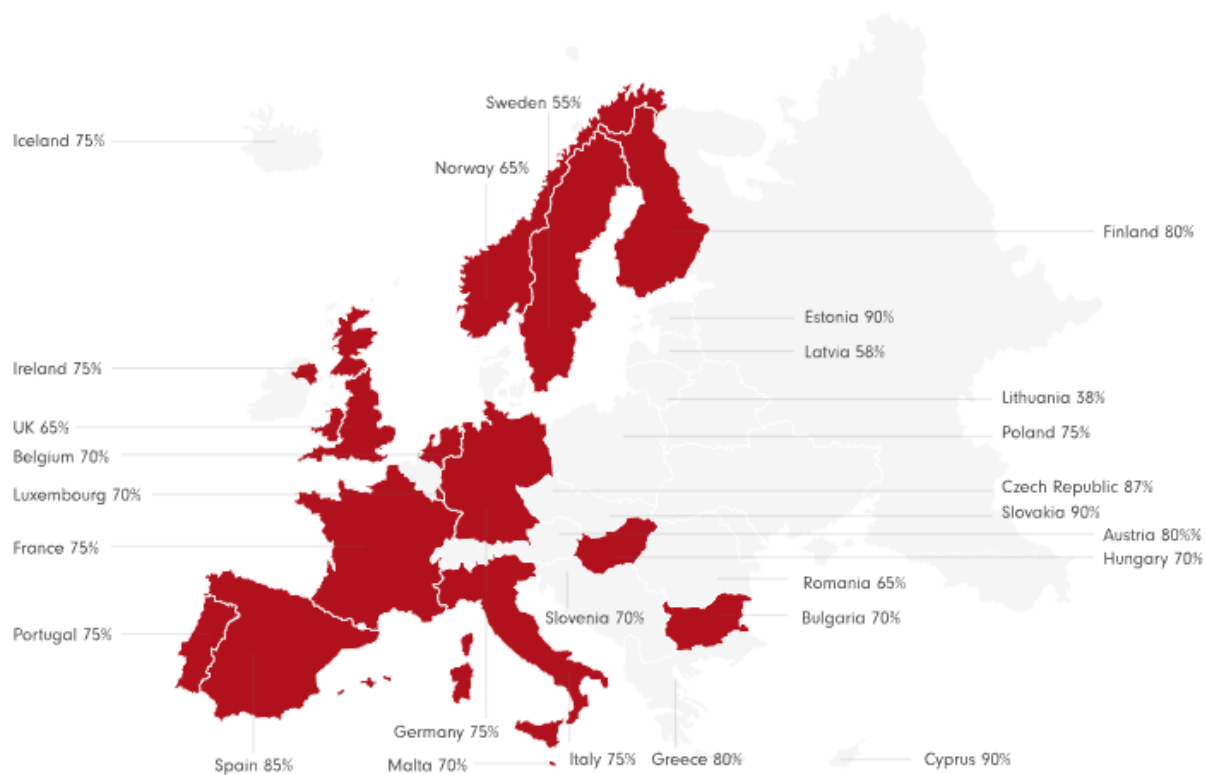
Sweden 55%

Iceland 75%

Norway 65%

Finland 80%

Estonia 90%

Latvia 58%

Ireland 75%

Lithuania 38%

UK 65%

Poland 75%

Belgium 70%

Luxembourg 70%

Czech Republic 87%

Slovakia 90%

Austria 80%%

France 75%

Hungary 70%

Romania 65%

Slovenia 70%

Bulgaria 70%

Portugal 75%

Germany 75%

Spain 85%

Malta 70%

Italy 75%

Greece 80%

Cyprus 90%